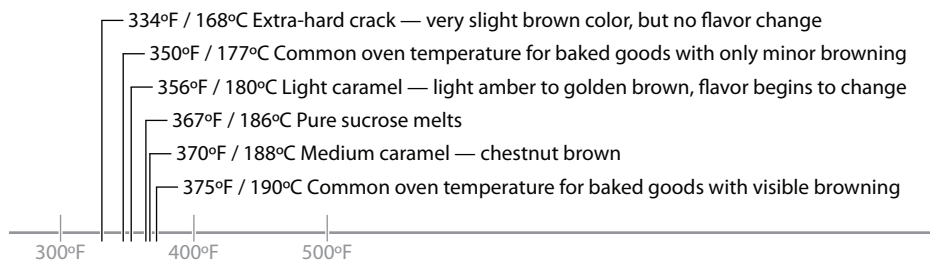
334ºF / 168ºC Extra-hard crack — very slight brown color, but no flavor change

350ºF / 177ºC Common oven temperature for baked goods with only minor browning

356ºF / 180ºC Light caramel — light amber to golden brown, flavor begins to change

367ºF / 186ºC Pure sucrose melts

370ºF / 188ºC Medium caramel — chestnut brown

375ºF / 190ºC Common oven temperature for baked goods with visible browning

300ºF 400ºF 500ºF